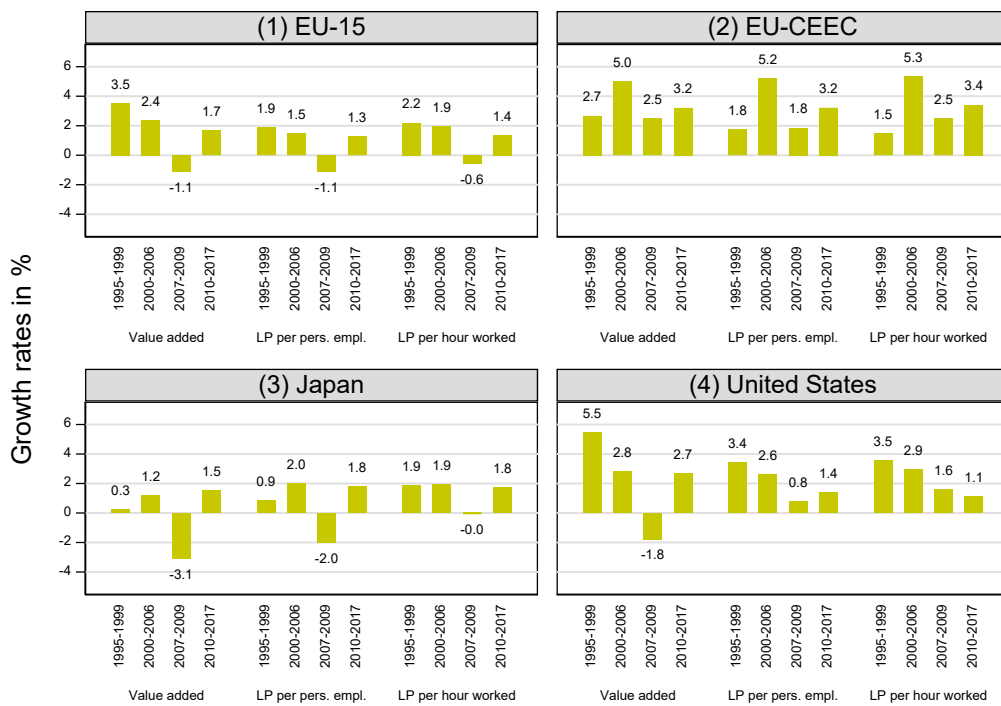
Growth rates in %

(1) EU-15

6
4
2
0
-2
-4

3.5 2.4 -1.1 1.7 1.9 1.5 -1.1 1.3 2.2 1.9 -0.6 1.4

1995-1999 2000-2006 2007-2009 2010-2017 1995-1999 2000-2006 2007-2009 2010-2017 1995-1999 2000-2006 2007-2009 2010-2017

Value added LP per pers. empl. LP per hour worked

(2) EU-CEEC

2.7 5.0 2.5 3.2 1.8 5.2 1.8 3.2 1.5 5.3 2.5 3.4

1995-1999 2000-2006 2007-2009 2010-2017 1995-1999 2000-2006 2007-2009 2010-2017 1995-1999 2000-2006 2007-2009 2010-2017

Value added LP per pers. empl. LP per hour worked

(3) Japan

6
4
2
0
-2
-4

0.3 1.2 -3.1 1.5 0.9 2.0 -2.0 1.8 1.9 1.9 -0.0 1.8

1995-1999 2000-2006 2007-2009 2010-2017 1995-1999 2000-2006 2007-2009 2010-2017 1995-1999 2000-2006 2007-2009 2010-2017

Value added LP per pers. empl. LP per hour worked

(4) United States

5.5 2.8 -1.8 2.7 3.4 2.6 0.8 1.4 3.5 2.9 1.6 1.1

1995-1999 2000-2006 2007-2009 2010-2017 1995-1999 2000-2006 2007-2009 2010-2017 1995-1999 2000-2006 2007-2009 2010-2017

Value added LP per pers. empl. LP per hour worked